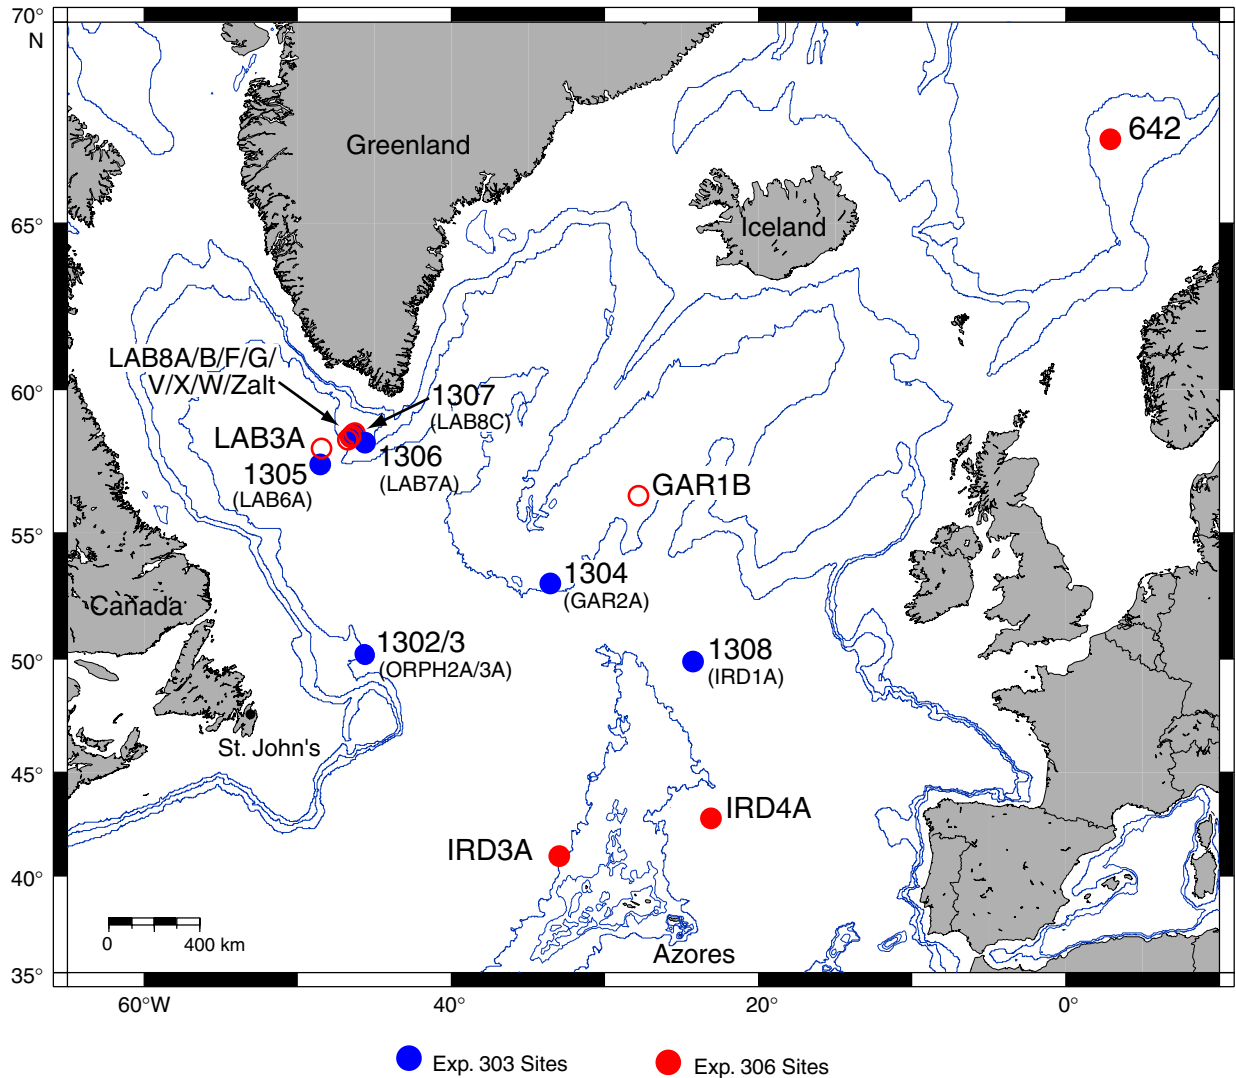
70°
N
65°
60°
55°
50°
45°
40°
35°
Greenland
Iceland
642
LAB8A/B/F/G/
V/X/W/Zalt
1307
(LAB8C)
LAB3A
1305
(LAB6A)
1306
(LAB7A)
GAR1B
1304
(GAR2A)
Canada
1302/3
(ORPH2A/3A)
1308
(IRD1A)
St. John's
IRD4A
IRD3A
0
400 km
Azores
60°W
40°
20°
0°
Exp. 303 Sites
Exp. 306 Sites